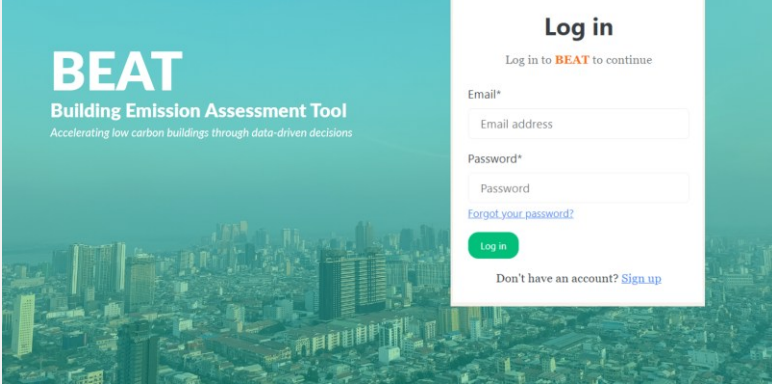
BEAT
Building Emission Assessment Tool
Accelerating low carbon buildings through data-driven decisions

Log in
Log in to BEAT to continue

Email*
Email address

Password*
Password

Forgot your password?

Log in

Don't have an account? Sign up